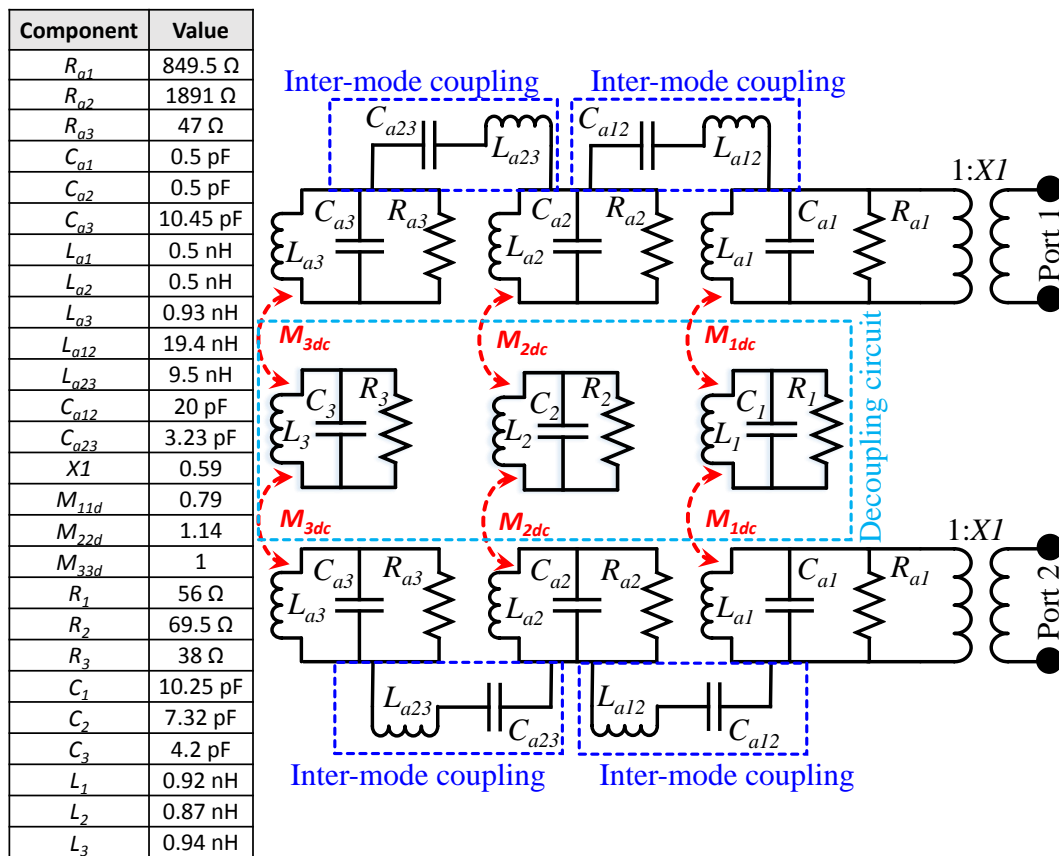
| Component | Value |
|---|---|
| $R_{a1}$ | 849.5 Ω |
| $R_{a2}$ | 1891 Ω |
| $R_{a3}$ | 47 Ω |
| $C_{a1}$ | 0.5 pF |
| $C_{a2}$ | 0.5 pF |
| $C_{a3}$ | 10.45 pF |
| $L_{a1}$ | 0.5 nH |
| $L_{a2}$ | 0.5 nH |
| $L_{a3}$ | 0.93 nH |
| $L_{a12}$ | 19.4 nH |
| $L_{a23}$ | 9.5 nH |
| $C_{a12}$ | 20 pF |
| $C_{a23}$ | 3.23 pF |
| $X1$ | 0.59 |
| $M_{11d}$ | 0.79 |
| $M_{22d}$ | 1.14 |
| $M_{33d}$ | 1 |
| $R_1$ | 56 Ω |
| $R_2$ | 69.5 Ω |
| $R_3$ | 38 Ω |
| $C_1$ | 10.25 pF |
| $C_2$ | 7.32 pF |
| $C_3$ | 4.2 pF |
| $L_1$ | 0.92 nH |
| $L_2$ | 0.87 nH |
| $L_3$ | 0.94 nH |

Inter-mode coupling
Inter-mode coupling
$C_{a23}$ $L_{a23}$ $C_{a12}$ $L_{a12}$
1:$X1$
Port 1
$C_{a3}$ $R_{a3}$ $L_{a3}$ $C_{a2}$ $R_{a2}$ $L_{a2}$ $C_{a1}$ $R_{a1}$ $L_{a1}$
$M_{3dc}$ $M_{2dc}$ $M_{1dc}$
Decoupling circuit
$C_3$ $R_3$ $L_3$ $C_2$ $R_2$ $L_2$ $C_1$ $R_1$ $L_1$
$M_{3dc}$ $M_{2dc}$ $M_{1dc}$
1:$X1$
Port 2
$C_{a3}$ $R_{a3}$ $L_{a3}$ $C_{a2}$ $R_{a2}$ $L_{a2}$ $C_{a1}$ $R_{a1}$ $L_{a1}$
$L_{a23}$ $C_{a23}$ $L_{a12}$ $C_{a12}$
Inter-mode coupling
Inter-mode coupling